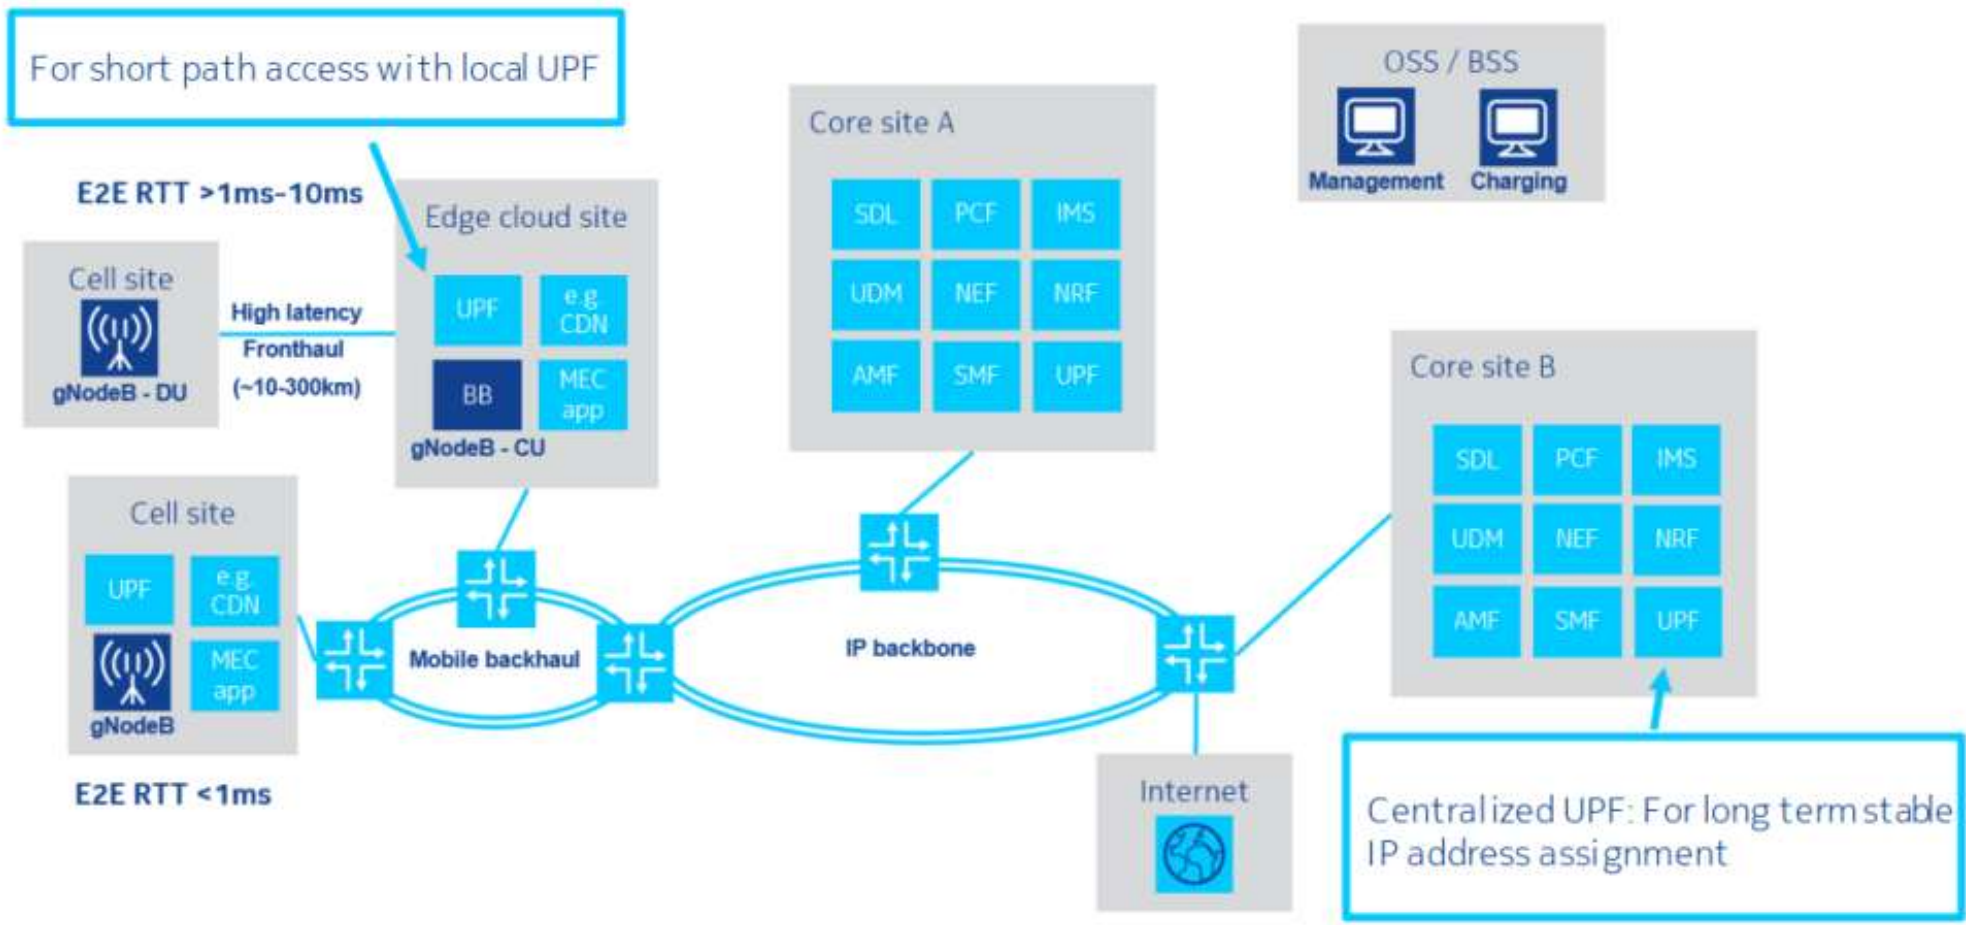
For short path access with local UPF

E2E RTT >1ms-10ms

Edge cloud site

UPF

e.g CDN

BB

MEC app

gNodeB - CU

Cell site

gNodeB - DU

High latency Fronthaul (~10-300km)

Core site A

| SDL | PCF | IMS |
|---|---|---|
| UDM | NEF | NRF |
| AMF | SMF | UPF |

OSS / BSS

Management

Charging

Core site B

| SDL | PCF | IMS |
|---|---|---|
| UDM | NEF | NRF |
| AMF | SMF | UPF |

Cell site

UPF

e.g CDN

MEC app

gNodeB

Mobile backhaul

IP backbone

E2E RTT <1ms

Internet

Centralized UPF: For long term stable IP address assignment